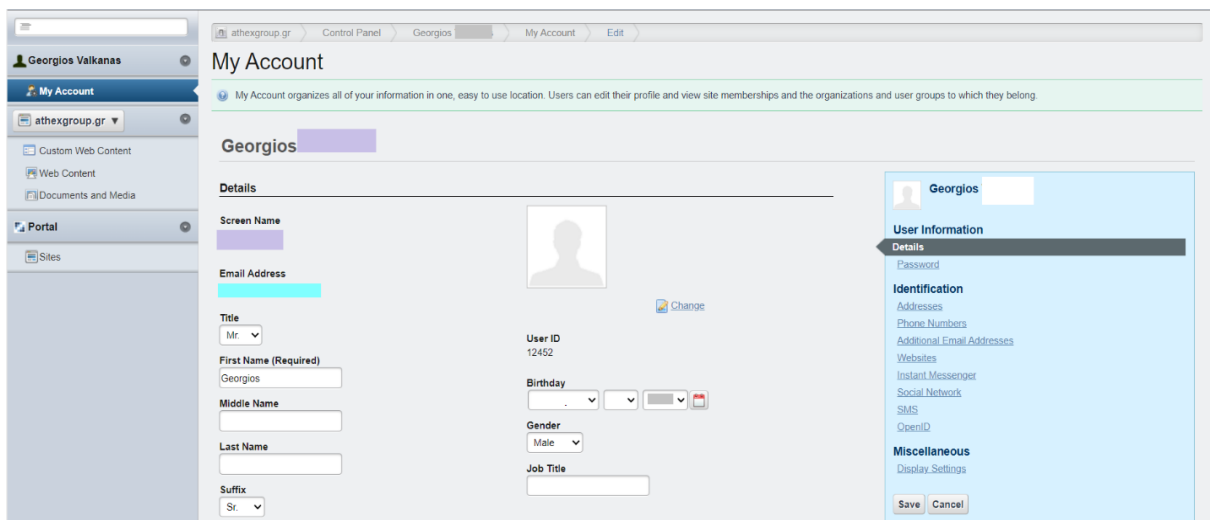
Georgios Valkanas

My Account

athexgroup.gr ▼

Custom Web Content
Web Content
Documents and Media

Portal

Sites

athexgroup.gr > Control Panel > Georgios > My Account > Edit

My Account

My Account organizes all of your information in one, easy to use location. Users can edit their profile and view site memberships and the organizations and user groups to which they belong.

Georgios

Details

Screen Name

Email Address

Title
Mr.

First Name (Required)
Georgios

Middle Name

Last Name

Suffix
Sr.

Change

User ID
12452

Birthday

Gender
Male

Job Title

Georgios

User Information
Details
Password

Identification
Addresses
Phone Numbers
Additional Email Addresses
Websites
Instant Messenger
Social Network
SMS
OpenID

Miscellaneous
Display Settings

Save Cancel